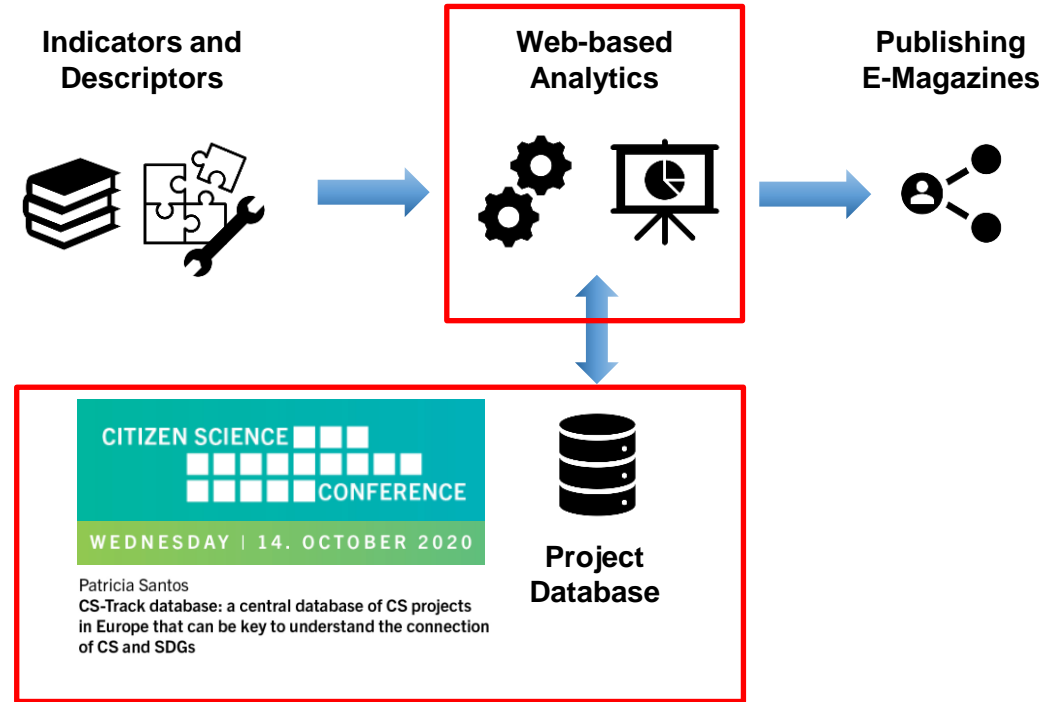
Indicators and Descriptors

Web-based Analytics

Publishing E-Magazines

CITIZEN SCIENCE CONFERENCE

WEDNESDAY | 14. OCTOBER 2020

Patricia Santos

CS-Track database: a central database of CS projects in Europe that can be key to understand the connection of CS and SDGs

Project Database